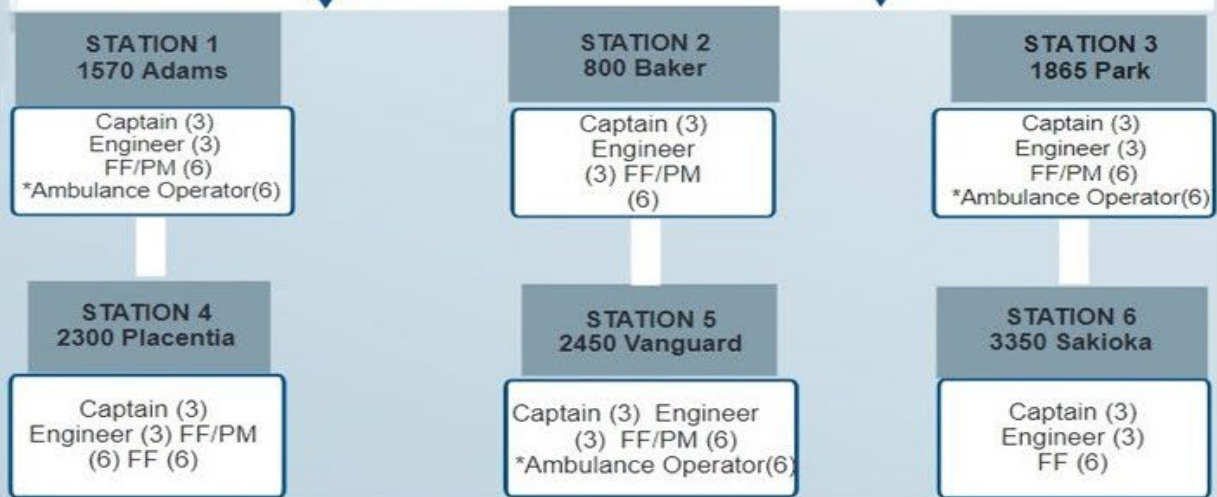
STATION 1
1570 Adams

Captain (3)
Engineer (3)
FF/PM (6)
*Ambulance Operator(6)

STATION 4
2300 Placentia

Captain (3)
Engineer (3) FF/PM (6) FF (6)

STATION 2
800 Baker

Captain (3)
Engineer (3) FF/PM (6)

STATION 5
2450 Vanguard

Captain (3) Engineer (3) FF/PM (6)
*Ambulance Operator(6)

STATION 3
1865 Park

Captain (3)
Engineer (3)
FF/PM (6)
*Ambulance Operator(6)

STATION 6
3350 Sakioka

Captain (3)
Engineer (3)
FF (6)